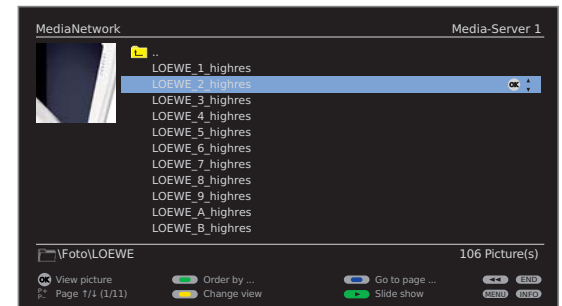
MediaNetwork

Media-Server 1

..

LOEWE_1_highres

LOEWE_2_highres

OK

LOEWE_3_highres

LOEWE_4_highres

LOEWE_5_highres

LOEWE_6_highres

LOEWE_7_highres

LOEWE_8_highres

LOEWE_9_highres

LOEWE_A_highres

LOEWE_B_highres

\Foto\LOEWE

106 Picture(s)

OK View picture

Order by ...

Go to page ...

END

P+ P– Page ↑/↓ (1/11)

Change view

Slide show

MENU

INFO